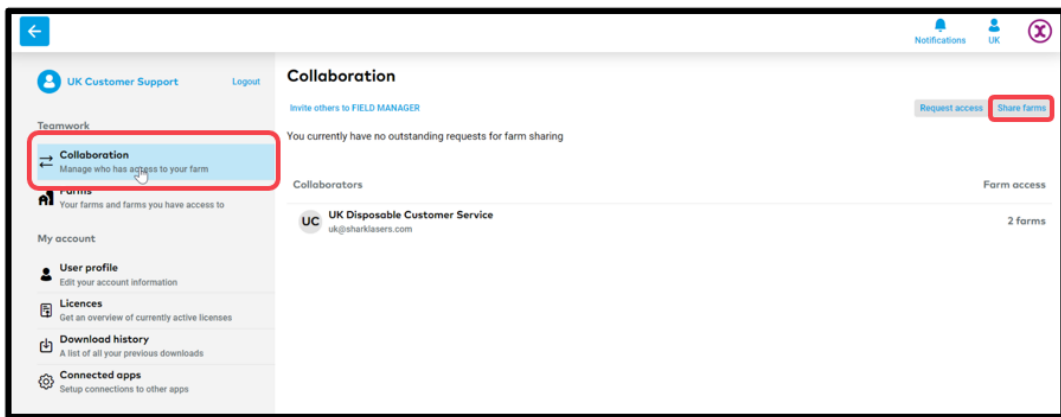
Notifications

UK

UK Customer Support

Logout

Teamwork

Collaboration
Manage who has access to your farm

Farms
Your farms and farms you have access to

My account

User profile
Edit your account information

Licences
Get an overview of currently active licenses

Download history
A list of all your previous downloads

Connected apps
Setup connections to other apps

Collaboration

Invite others to FIELD MANAGER

Request access

Share farms

You currently have no outstanding requests for farm sharing

Collaborators

Farm access

UC

UK Disposable Customer Service
uk@sharklasers.com

2 farms